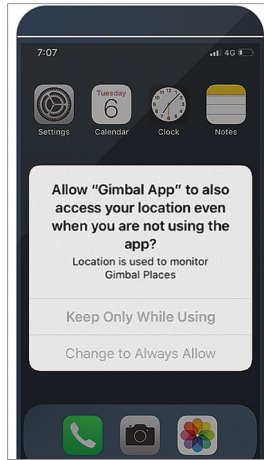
7:07

4G

Tuesday
6

Settings

Calendar

Clock

Notes

Allow “Gimbal App” to also access your location even when you are not using the app?

Location is used to monitor Gimbal Places

Keep Only While Using

Change to Always Allow